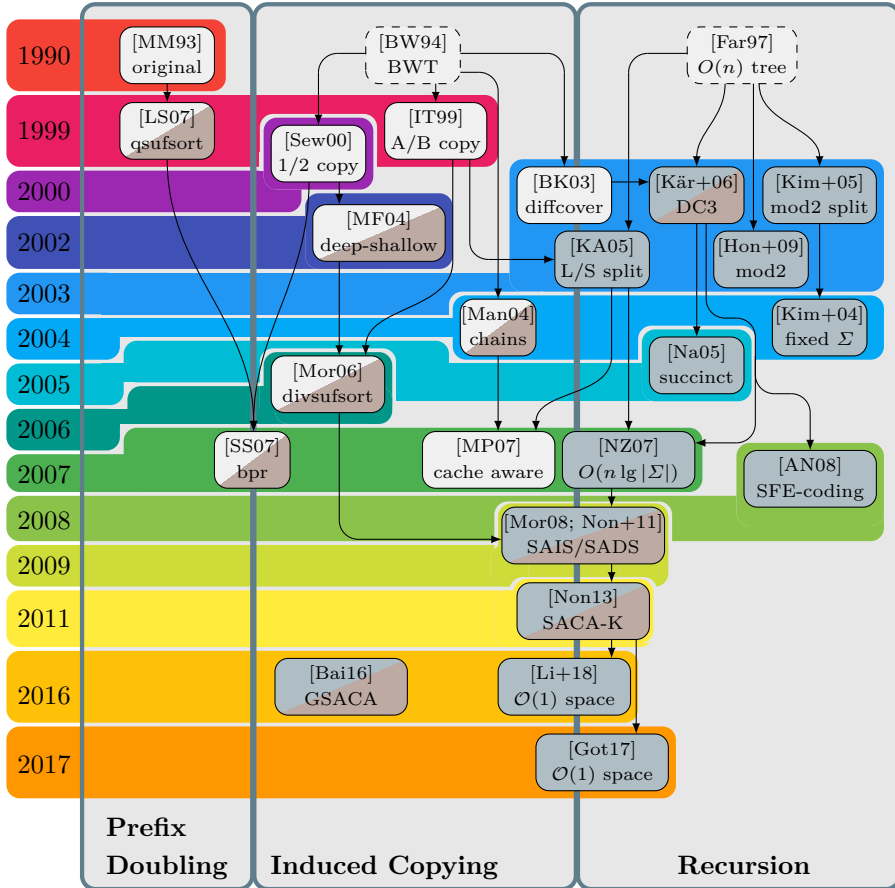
1990
1999
2000
2002
2003
2004
2005
2006
2007
2008
2009
2011
2016
2017

[MM93]
original

[BW94]
BWT

[Far97]
$O(n)$ tree

[LS07]
qsufsort

[IT99]
A/B copy

[Sew00]
1/2 copy

[BK03]
diffcover

[Kär+06]
DC3

[Kim+05]
mod2 split

[MF04]
deep-shallow

[KA05]
L/S split

[Hon+09]
mod2

[Man04]
chains

[Kim+04]
fixed $\Sigma$

[Na05]
succinct

[Mor06]
divsufsort

[SS07]
bpr

[MP07]
cache aware

[NZ07]
$O(n \lg |\Sigma|)$

[AN08]
SFE-coding

[Mor08; Non+11]
SAIS/SADS

[Non13]
SACA-K

[Bai16]
GSACA

[Li+18]
$\mathcal{O}(1)$ space

[Got17]
$\mathcal{O}(1)$ space

Prefix Doubling

Induced Copying

Recursion